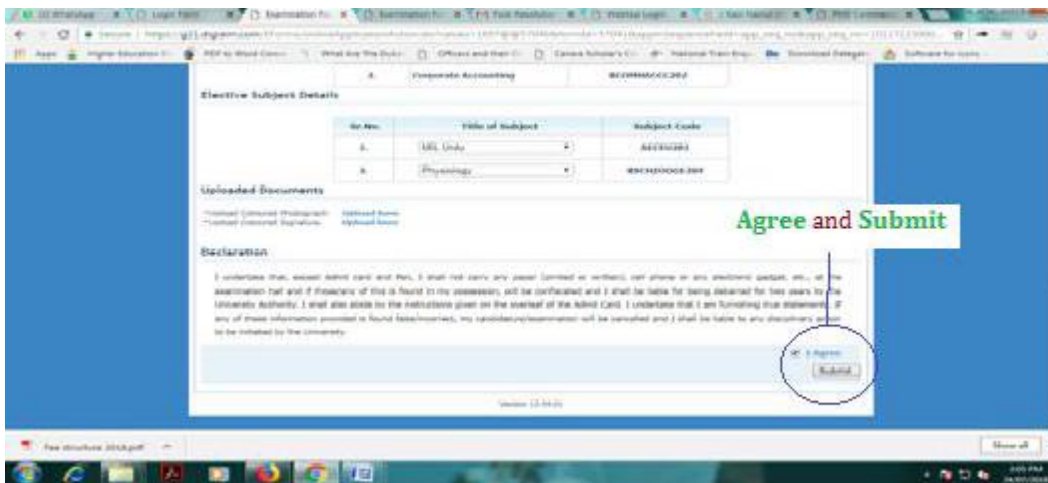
3. Corporate Accounting

Elective Subject Details

| Sr.No. | Title of Subject | Subject Code |
|---|---|---|
| 1. | MIL Urdu | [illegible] |
| 2. | Physiology | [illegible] |

Uploaded Documents

*Upload Coloured Photograph: Upload Now
*Upload Coloured Signature: Upload Now

Agree and Submit

Declaration

I undertake that, except Admit card and Pen, I shall not carry any paper (printed or written), cell phone or any electronic gadget, etc., at the examination hall and if thiscarry of this is found in my possession, will be confiscated and I shall be liable for being debarred for two years by the University Authority. I shall also abide by the instructions given on the overleaf of the Admit Card. I undertake that I am furnishing true statements. If any of these information provided is found false/incorrect, my candidature/examination will be cancelled and I shall be liable to any disciplinary action to be initiated by the University.

I Agree

Submit

Version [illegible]

Fee structure 2018.pdf

Show all